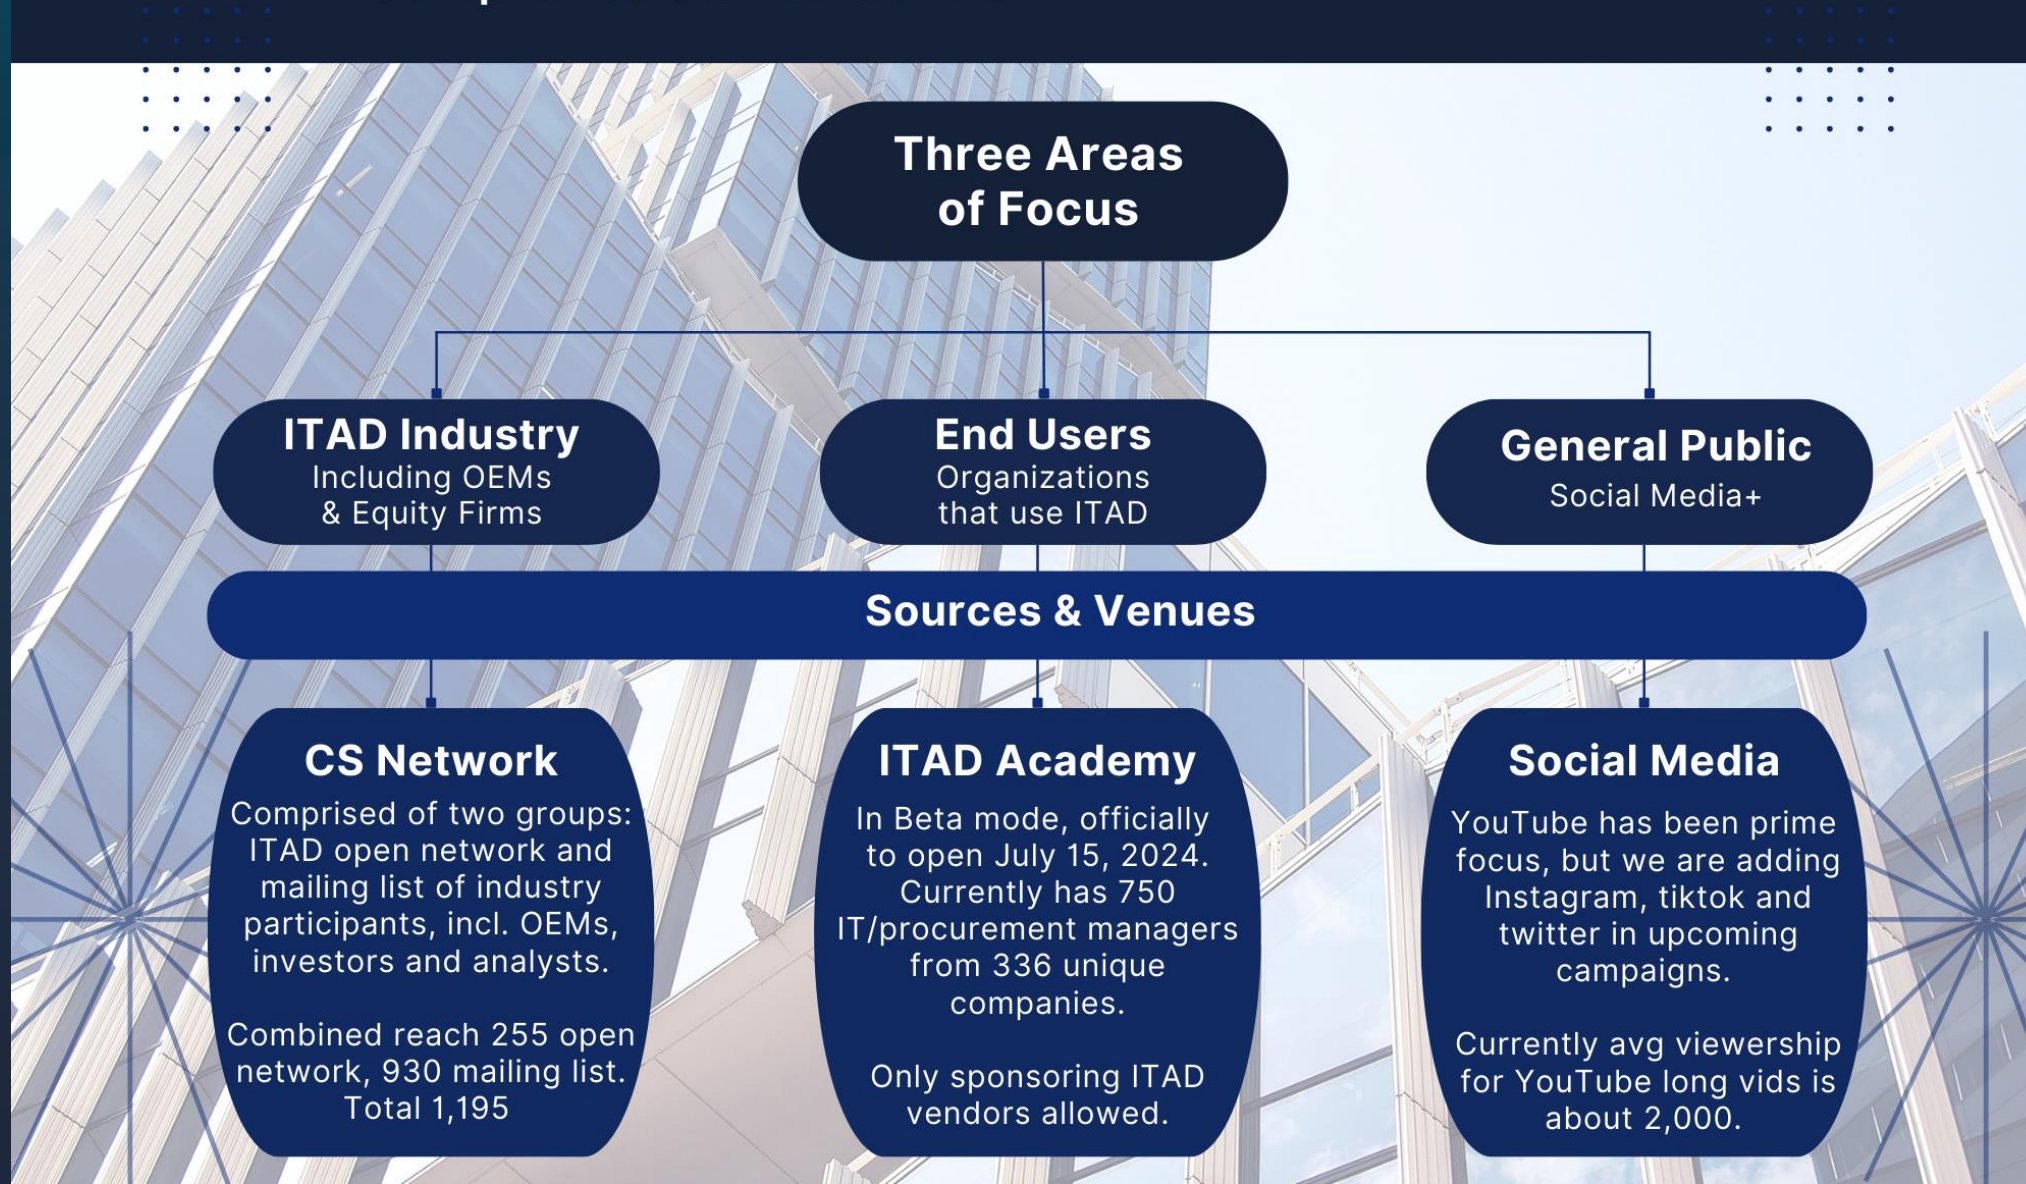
Three Areas of Focus

ITAD Industry
Including OEMs & Equity Firms

End Users
Organizations that use ITAD

General Public
Social Media+

Sources & Venues

CS Network
Comprised of two groups: ITAD open network and mailing list of industry participants, incl. OEMs, investors and analysts.

Combined reach 255 open network, 930 mailing list. Total 1,195

ITAD Academy
In Beta mode, officially to open July 15, 2024. Currently has 750 IT/procurement managers from 336 unique companies.

Only sponsoring ITAD vendors allowed.

Social Media
YouTube has been prime focus, but we are adding Instagram, tiktok and twitter in upcoming campaigns.

Currently avg viewership for YouTube long vids is about 2,000.